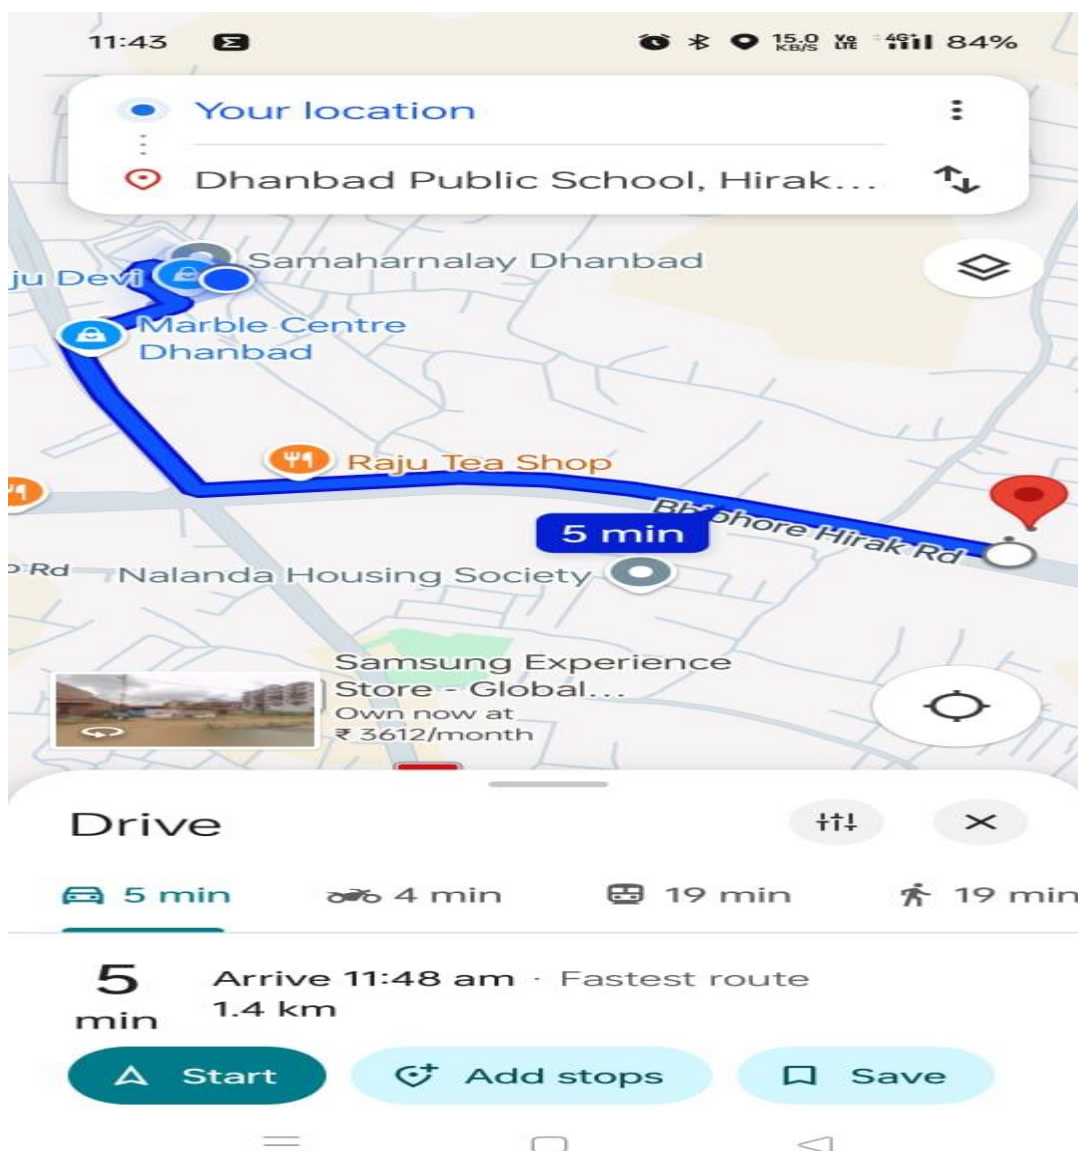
11:43

15.0 KB/S Vo LTE 4G 84%

Your location

Dhanbad Public School, Hirak...

ju Devi

Samaharnalay Dhanbad

Marble Centre Dhanbad

Raju Tea Shop

Bhuli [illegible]hore Hirak Rd

5 min

Rd

Nalanda Housing Society

Samsung Experience Store - Global...
Own now at
₹ 3612/month

Drive

5 min

4 min

19 min

19 min

5 min

Arrive 11:48 am · Fastest route
1.4 km

Start

Add stops

Save